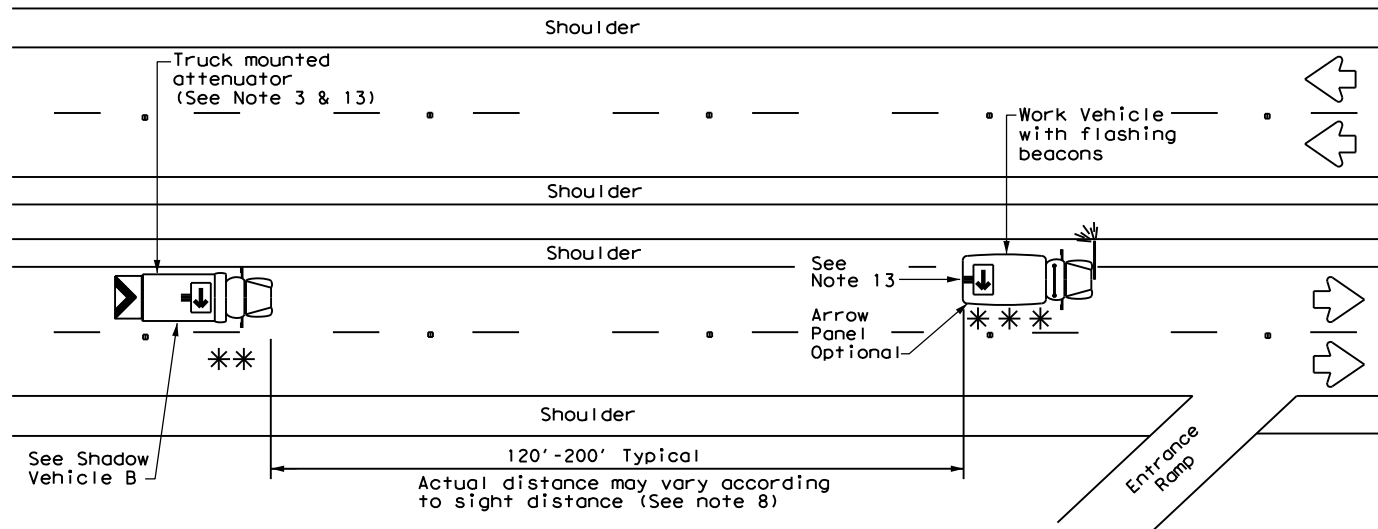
Shoulder

Truck mounted attenuator (See Note 3 & 13)

Work Vehicle with flashing beacons

Shoulder

Shoulder

See Note 13

Arrow Panel Optional

$**$

$***$

Shoulder

See Shadow Vehicle B

120'-200' Typical

Actual distance may vary according to sight distance (See note 8)

Entrance Ramp